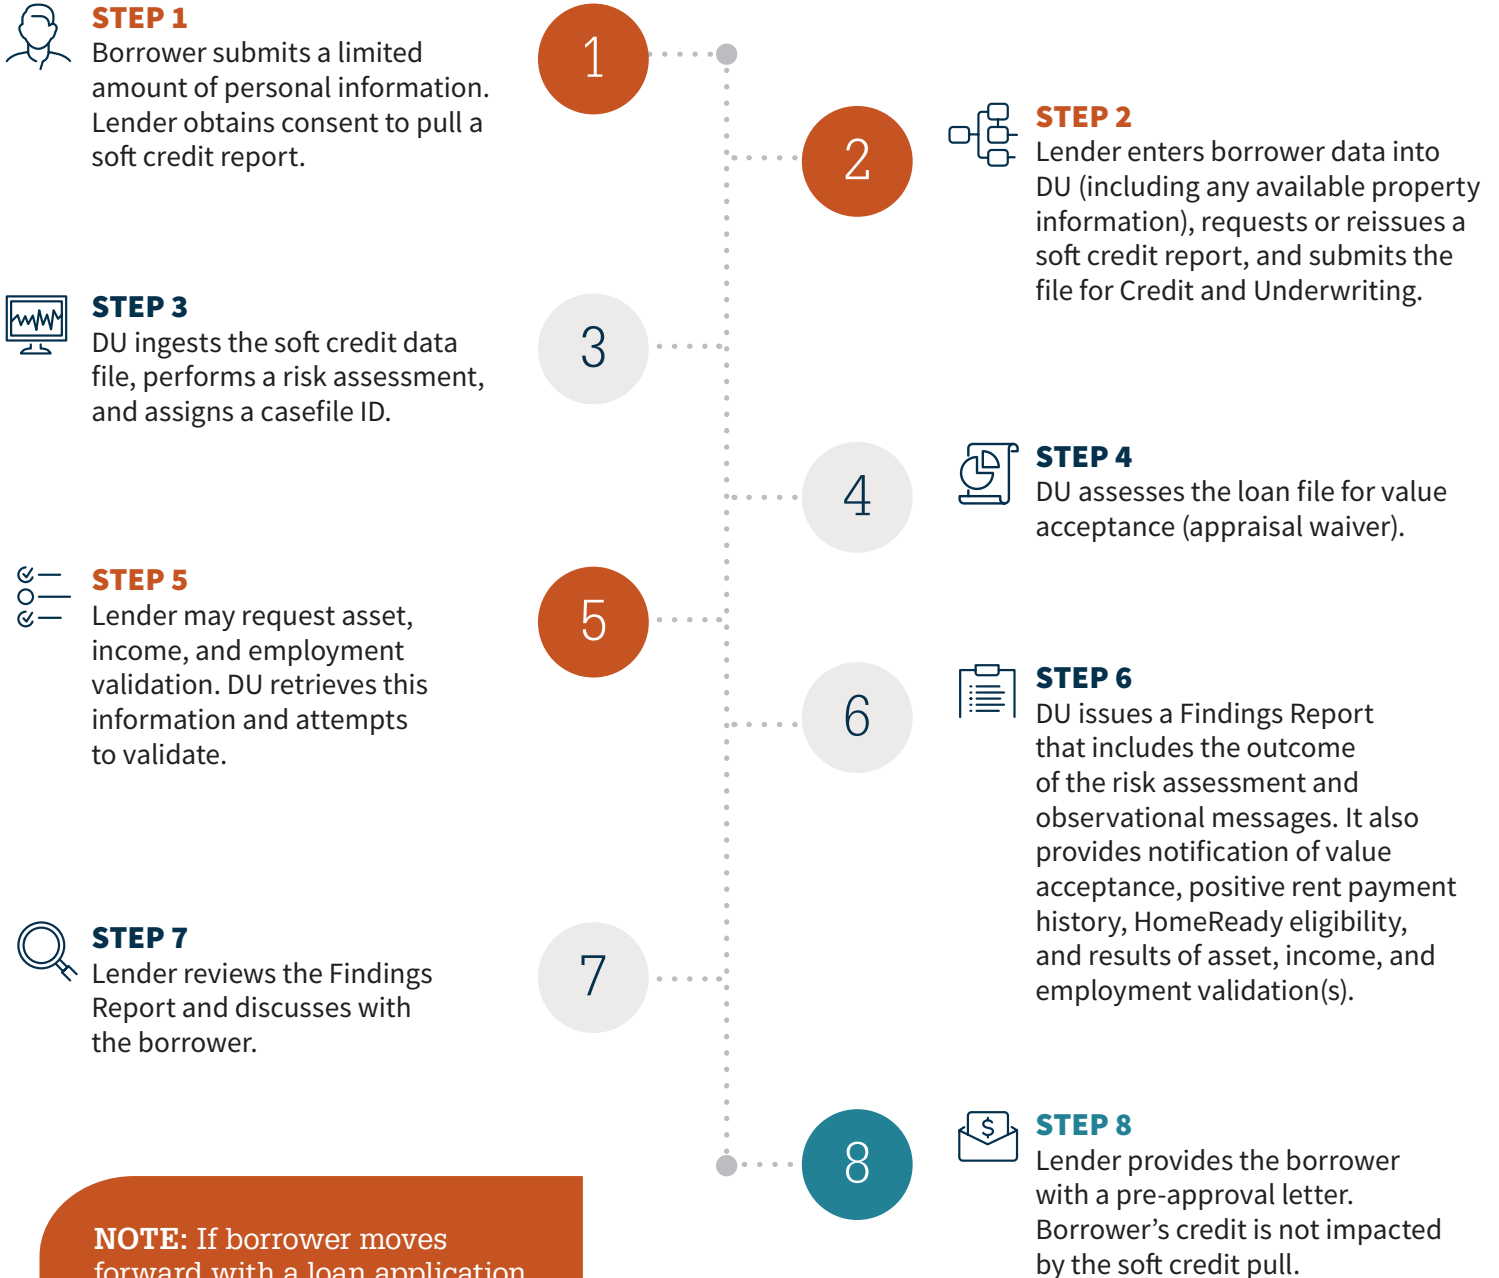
STEP 1
Borrower submits a limited amount of personal information. Lender obtains consent to pull a soft credit report.

1

2

STEP 2
Lender enters borrower data into DU (including any available property information), requests or reissues a soft credit report, and submits the file for Credit and Underwriting.

STEP 3
DU ingests the soft credit data file, performs a risk assessment, and assigns a casefile ID.

3

4

STEP 4
DU assesses the loan file for value acceptance (appraisal waiver).

STEP 5
Lender may request asset, income, and employment validation. DU retrieves this information and attempts to validate.

5

6

STEP 6
DU issues a Findings Report that includes the outcome of the risk assessment and observational messages. It also provides notification of value acceptance, positive rent payment history, HomeReady eligibility, and results of asset, income, and employment validation(s).

STEP 7
Lender reviews the Findings Report and discusses with the borrower.

7

8

STEP 8
Lender provides the borrower with a pre-approval letter. Borrower's credit is not impacted by the soft credit pull.

NOTE: If borrower moves forward with a loan application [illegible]